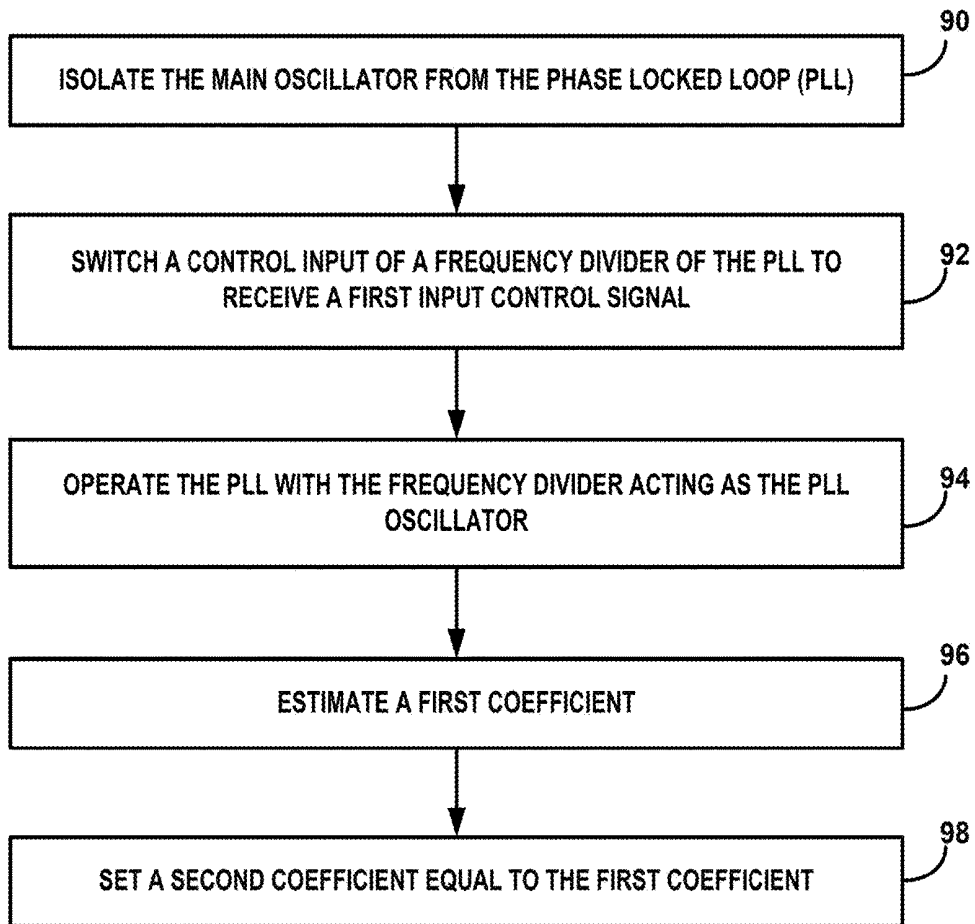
90

ISOLATE THE MAIN OSCILLATOR FROM THE PHASE LOCKED LOOP (PLL)

92

SWITCH A CONTROL INPUT OF A FREQUENCY DIVIDER OF THE PLL TO RECEIVE A FIRST INPUT CONTROL SIGNAL

94

OPERATE THE PLL WITH THE FREQUENCY DIVIDER ACTING AS THE PLL OSCILLATOR

96

ESTIMATE A FIRST COEFFICIENT

98

SET A SECOND COEFFICIENT EQUAL TO THE FIRST COEFFICIENT